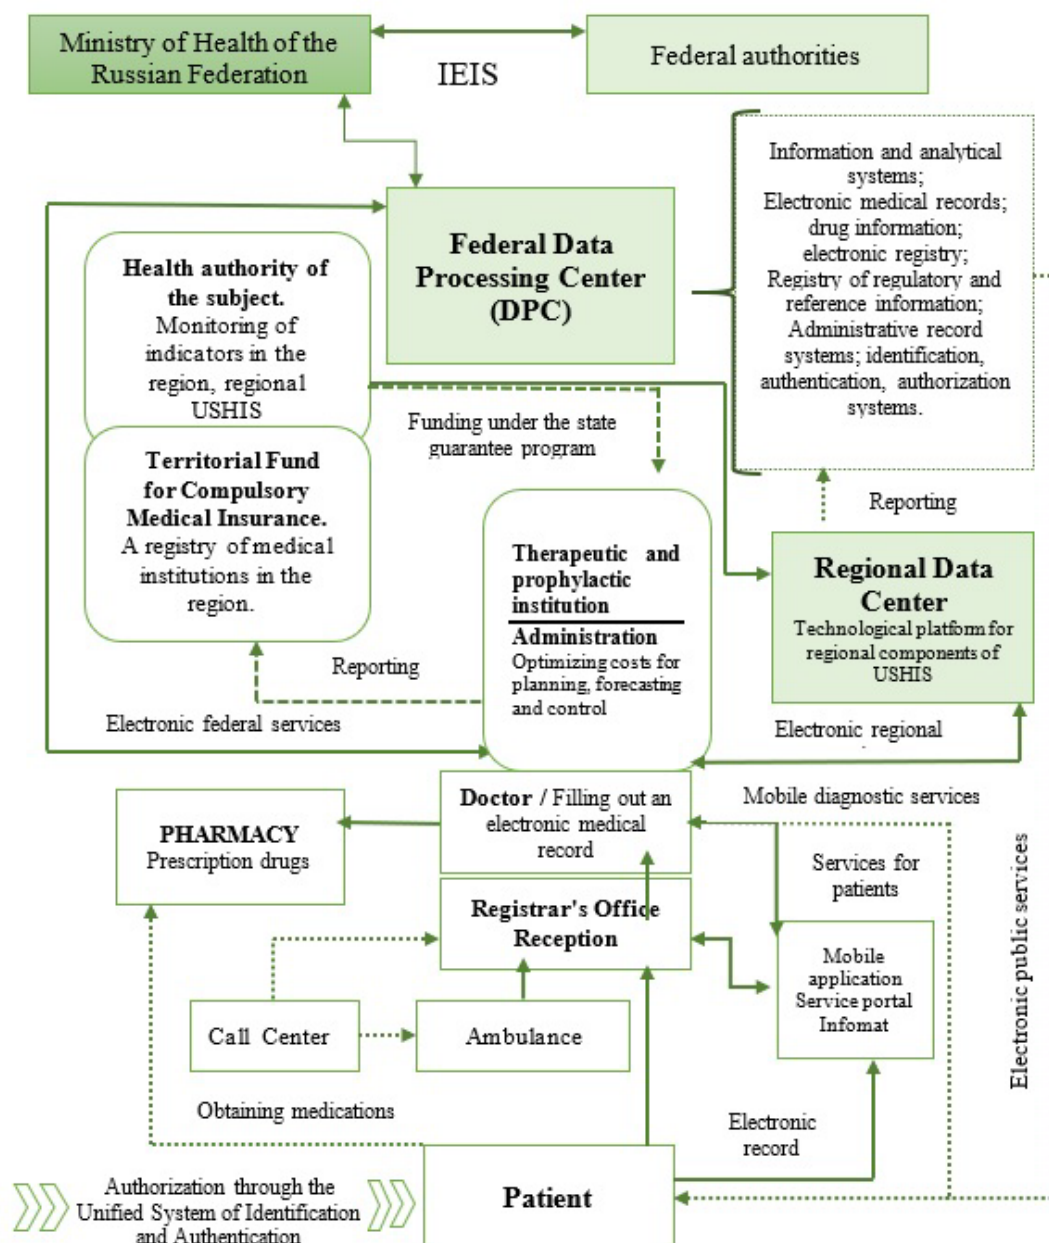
Ministry of Health of the Russian Federation

IEIS

Federal authorities

Federal Data Processing Center (DPC)

Information and analytical systems; Electronic medical records; drug information; electronic registry; Registry of regulatory and reference information; Administrative record systems; identification, authentication, authorization systems.

Health authority of the subject. Monitoring of indicators in the region, regional USHIS

Funding under the state guarantee program

Territorial Fund for Compulsory Medical Insurance. A registry of medical institutions in the region.

Reporting

Therapeutic and prophylactic institution

Administration
Optimizing costs for planning, forecasting and control

Regional Data Center
Technological platform for regional components of USHIS

Reporting

Electronic federal services

Electronic regional

Doctor / Filling out an electronic medical record

Mobile diagnostic services

PHARMACY
Prescription drugs

Services for patients

Registrar's Office Reception

Mobile application
Service portal
Infomat

Electronic public services

Call Center

Ambulance

Obtaining medications

Electronic record

Authorization through the Unified System of Identification and Authentication

Patient